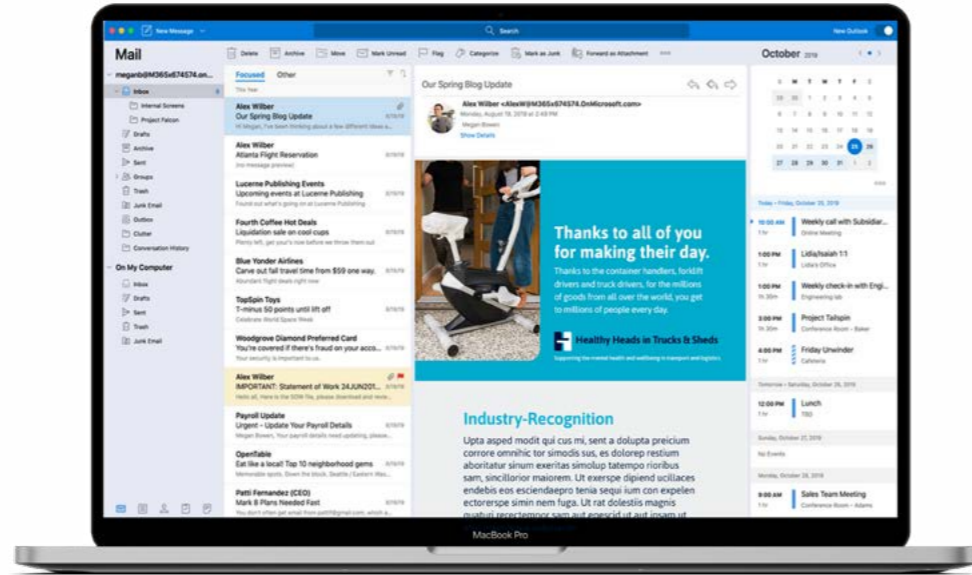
New Message

Search

New Outlook

Mail

Delete Archive Move Mark Unread Flag Categorize Mark as Junk Forward as Attachment

meganb@M365x574574.on...

Inbox

Internal Screens

Project Falcon

Drafts

Archive

Sent

Groups

Trash

Junk Email

Outbox

Clutter

Conversation History

On My Computer

Inbox

Drafts

Sent

Trash

Junk Email

Focused Other

This Year

Alex Wilber
Our Spring Blog Update
Hi Megan, I've been thinking about a few different ideas a...

Alex Wilber
Atlanta Flight Reservation
(no message preview)

Lucerne Publishing Events
Upcoming events at Lucerne Publishing
Found out what's going on at Lucerne Publishing

Fourth Coffee Hot Deals
Liquidation sale on cool cups
Plenty left, get your's now before we throw them out

Blue Yonder Airlines
Carve out fall travel time from $59 one way.
Abundant flight times every day!

TopSpin Toys
T-minus 50 points until lift off
Celebrate World Space Week

Woodgrove Diamond Preferred Card
You're covered if there's fraud on your acco...
Your security is important to us

Alex Wilber
IMPORTANT: Statement of Work 24JUN201...
Hello all, Here is the SOW file, please download and revie...

Payroll Update
Urgent - Update Your Payroll Details
Megan Bowen, Your payroll details need updating, please...

OpenTable
Eat like a local! Top 10 neighborhood gems
Megan Bowen, Given the block, Seattle's / Eastern Mar...

Patti Fernandez (CEO)
Urgent - $5,000 Fees Needed Fast
You don't often get email from patti@...

Our Spring Blog Update

Alex Wilber <AlexW@M365x574574.OnMicrosoft.com>
Monday, August 19, 2019 at 2:49 PM
Megan Bowen
Show Details

Thanks to all of you for making their day.

Thanks to the container handlers, forklift drivers and truck drivers, for the millions of goods from all over the world, you get to millions of people every day.

Healthy Heads in Trucks & Sheds

Supporting the mental health and wellbeing in transport and logistics

Industry-Recognition

Upta asped modit qui cus mi, sent a dolupta preicium corrore omnihic tor simodis sus, es dolorep restium aboritatur sinum exeritas simolup tatempo rioribus sam, sincillorior maiorem. Ut exerspe dipiend ucillaces endebis eos esciendaeper tenia sequi ium con expelen ectorerspe siminem nem fuga. At tat dolestiis magnis

October 2019

S M T W T F S

Today • Friday, October 25, 2019

10:00 AM 1 hr Weekly call with Subsidiar... Online Meeting

1:00 PM 1 hr Lidia/Isaiah 1:1 Lidia's Office

1:00 PM 1h 30m Weekly check-in with Engi... Engineering lab

3:00 PM 1h 30m Project Tailspin Conference Room - Baker

4:00 PM 1 hr Friday Unwinder Cafeteria

Tomorrow • Saturday, October 26, 2019

12:00 PM 1 hr Lunch TBD

Sunday, October 27, 2019

No Events

9:00 AM 1h 30m Sales Team Meeting Conference Room - Adams

MacBook Pro